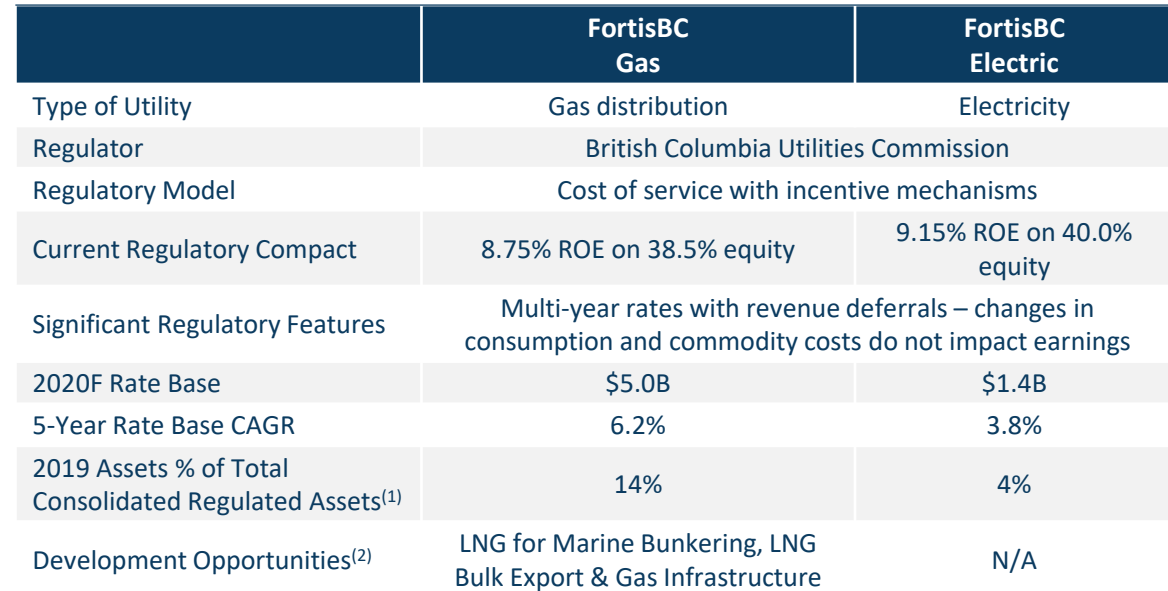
| | FortisBC Gas | FortisBC Electric |
|---|---|---|
| Type of Utility | Gas distribution | Electricity |
| Regulator | British Columbia Utilities Commission | |
| Regulatory Model | Cost of service with incentive mechanisms | |
| Current Regulatory Compact | 8.75% ROE on 38.5% equity | 9.15% ROE on 40.0% equity |
| Significant Regulatory Features | Multi-year rates with revenue deferrals – changes in consumption and commodity costs do not impact earnings | |
| 2020F Rate Base | \$5.0B | \$1.4B |
| 5-Year Rate Base CAGR | 6.2% | 3.8% |
| 2019 Assets % of Total Consolidated Regulated Assets$^{(1)}$ | 14% | 4% |
| Development Opportunities$^{(2)}$ | LNG for Marine Bunkering, LNG Bulk Export & Gas Infrastructure | N/A |